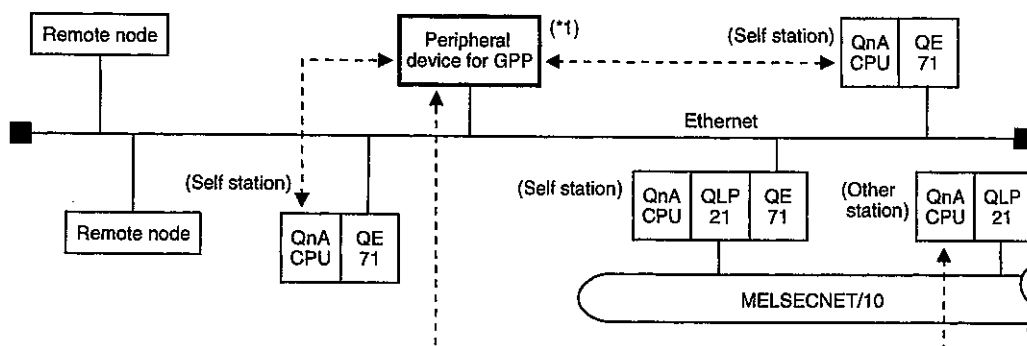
Remote node

Peripheral device for GPP

(*1)

(Self station)

QnA CPU

QE 71

Ethernet

(Self station)

Remote node

QnA CPU

QE 71

(Self station)

QnA CPU

QLP 21

QE 71

(Other station)

QnA CPU

QLP 21

MELSECNET/10